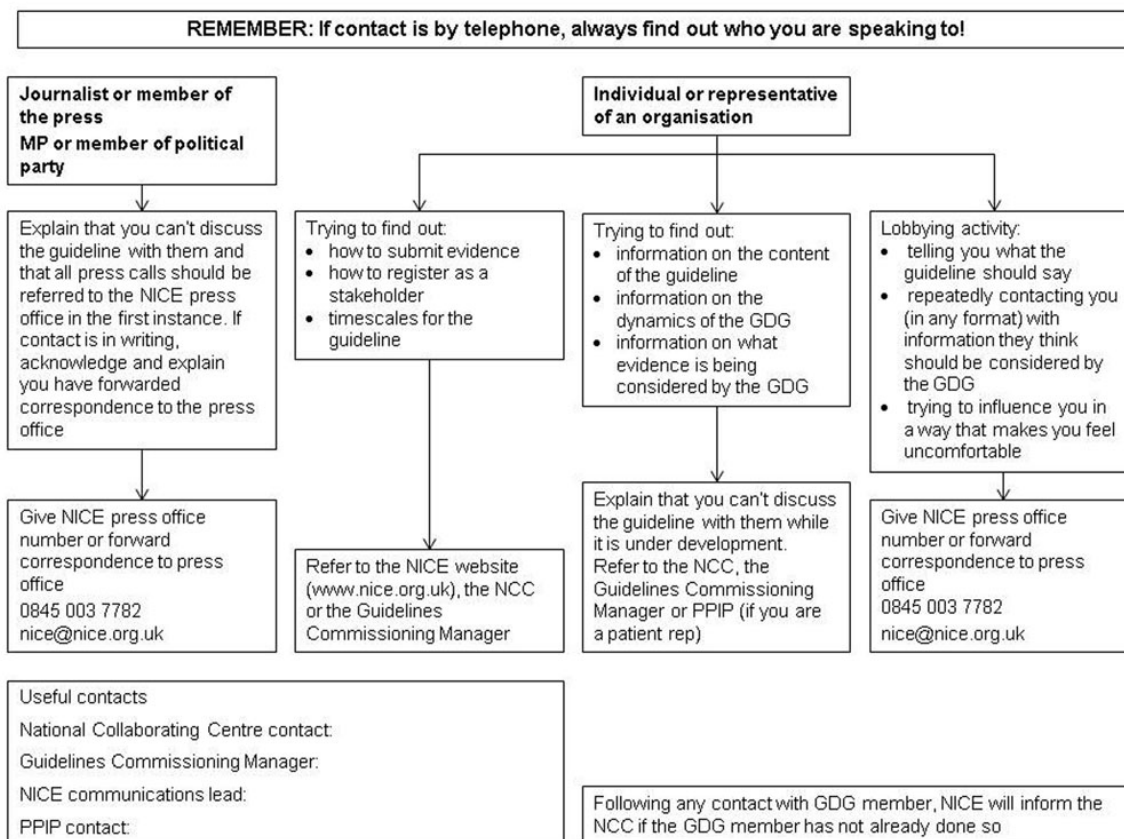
REMEMBER: If contact is by telephone, always find out who you are speaking to!

Journalist or member of the press
MP or member of political party

Explain that you can't discuss the guideline with them and that all press calls should be referred to the NICE press office in the first instance. If contact is in writing, acknowledge and explain you have forwarded correspondence to the press office

Give NICE press office number or forward correspondence to press office
0845 003 7782
nice@nice.org.uk

Individual or representative of an organisation

Trying to find out:
• how to submit evidence
• how to register as a stakeholder
• timescales for the guideline

Refer to the NICE website (www.nice.org.uk), the NCC or the Guidelines Commissioning Manager

Trying to find out:
• information on the content of the guideline
• information on the dynamics of the GDG
• information on what evidence is being considered by the GDG

Explain that you can't discuss the guideline with them while it is under development. Refer to the NCC, the Guidelines Commissioning Manager or PPIP (if you are a patient rep)

Lobbying activity:
• telling you what the guideline should say
• repeatedly contacting you (in any format) with information they think should be considered by the GDG
• trying to influence you in a way that makes you feel uncomfortable

Give NICE press office number or forward correspondence to press office
0845 003 7782
nice@nice.org.uk

Useful contacts
National Collaborating Centre contact:
Guidelines Commissioning Manager:
NICE communications lead:
PPIP contact:

Following any contact with GDG member, NICE will inform the NCC if the GDG member has not already done so